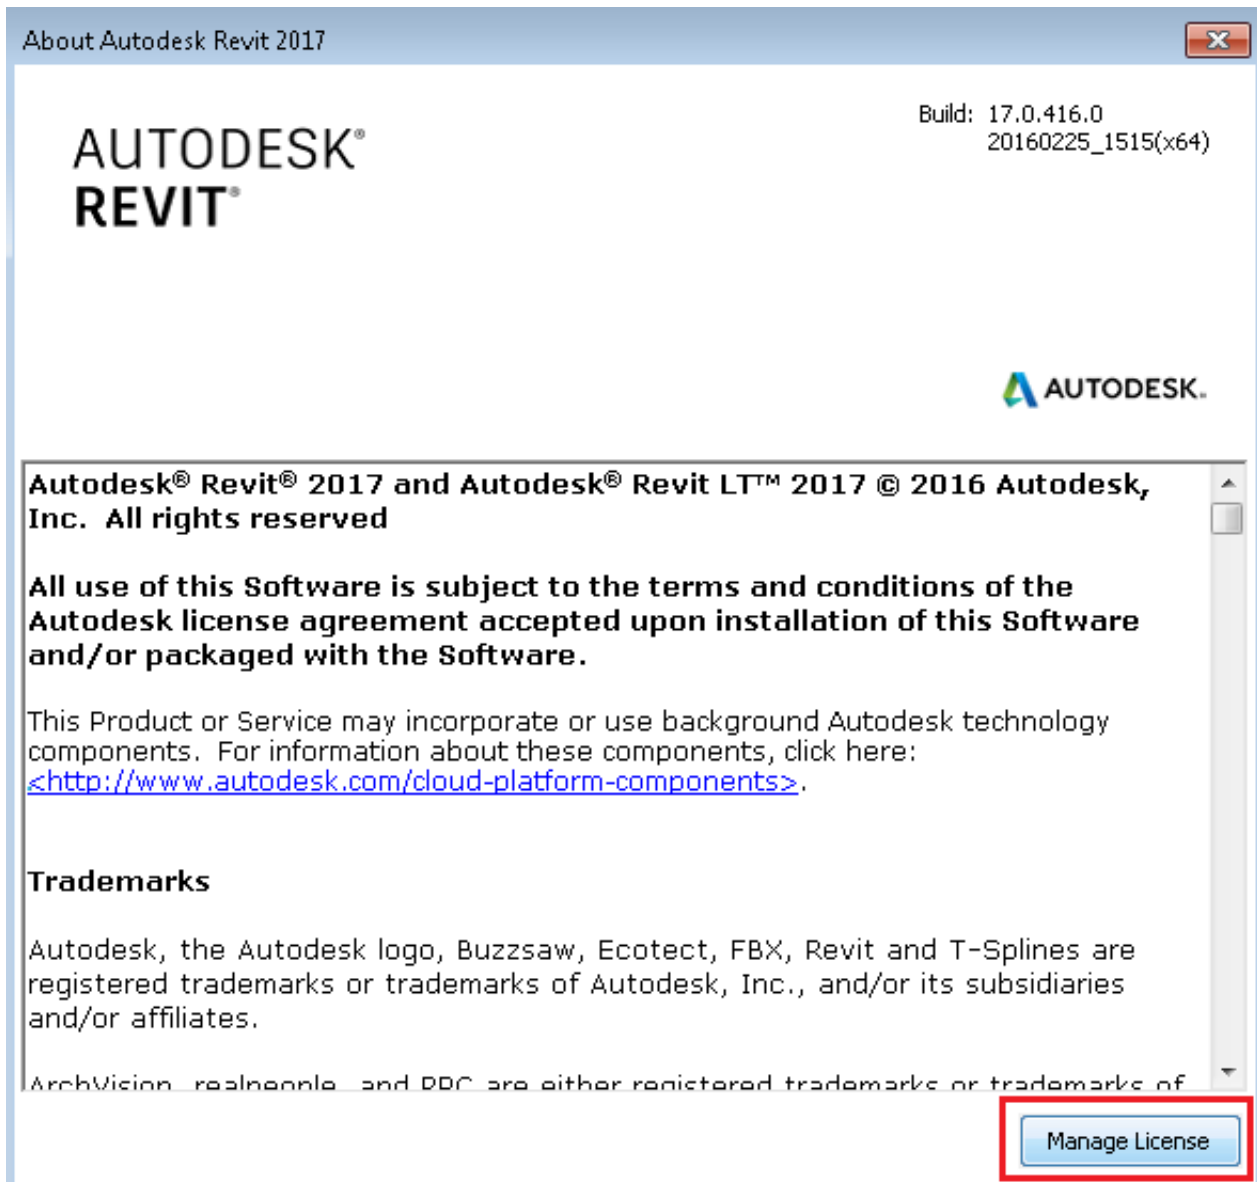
About Autodesk Revit 2017

Build: 17.0.416.0
20160225_1515(x64)

AUTODESK®
REVIT®

AUTODESK.

Autodesk® Revit® 2017 and Autodesk® Revit LT™ 2017 © 2016 Autodesk, Inc. All rights reserved

All use of this Software is subject to the terms and conditions of the Autodesk license agreement accepted upon installation of this Software and/or packaged with the Software.

This Product or Service may incorporate or use background Autodesk technology components. For information about these components, click here: <http://www.autodesk.com/cloud-platform-components>.

Trademarks

Autodesk, the Autodesk logo, Buzzsaw, Ecotect, FBX, Revit and T-Splines are registered trademarks or trademarks of Autodesk, Inc., and/or its subsidiaries and/or affiliates.

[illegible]

Manage License